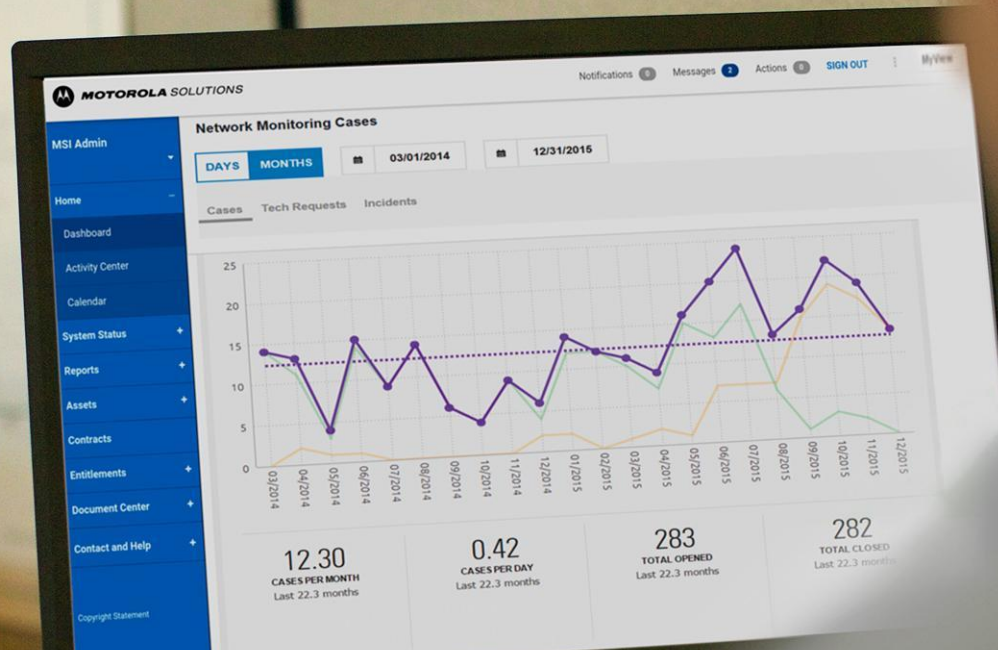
MOTOROLA SOLUTIONS

Notifications 0 Messages 2 Actions 0 SIGN OUT MyView

MSI Admin

Home

Dashboard

Activity Center

Calendar

System Status

Reports

Assets

Contracts

Entitlements

Document Center

Contact and Help

Copyright Statement

Network Monitoring Cases

DAYS MONTHS

03/01/2014

12/31/2015

Cases Tech Requests Incidents

25
20
15
10
5
0

03/2014 04/2014 05/2014 06/2014 07/2014 08/2014 09/2014 10/2014 11/2014 12/2014 01/2015 02/2015 03/2015 04/2015 05/2015 06/2015 07/2015 08/2015 09/2015 10/2015 11/2015 12/2015

12.30
CASES PER MONTH
Last 22.3 months

0.42
CASES PER DAY
Last 22.3 months

283
TOTAL OPENED
Last 22.3 months

282
TOTAL CLOSED
Last 22.3 months